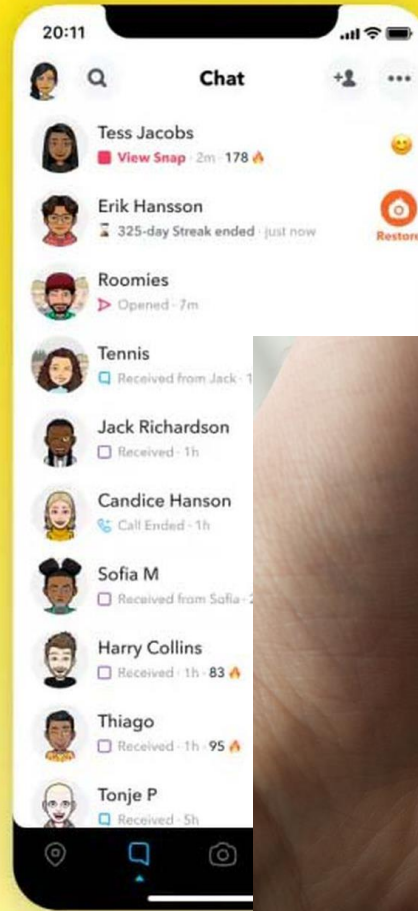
20:11

Chat

Tess Jacobs
View Snap · 2m · 178 🔥

Erik Hansson
⌛ 325-day Streak ended · just now

Restore

Roomies
Opened · 7m

Tennis
Received from Jack · 1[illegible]

Jack Richardson
Received · 1h

Candice Hanson
Call Ended · 1h

Sofia M
Received from Sofia · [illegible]

Harry Collins
Received · 1h · 83 🔥

Thiago
Received · 1h · 95 🔥

Tonje P
Received · 5h